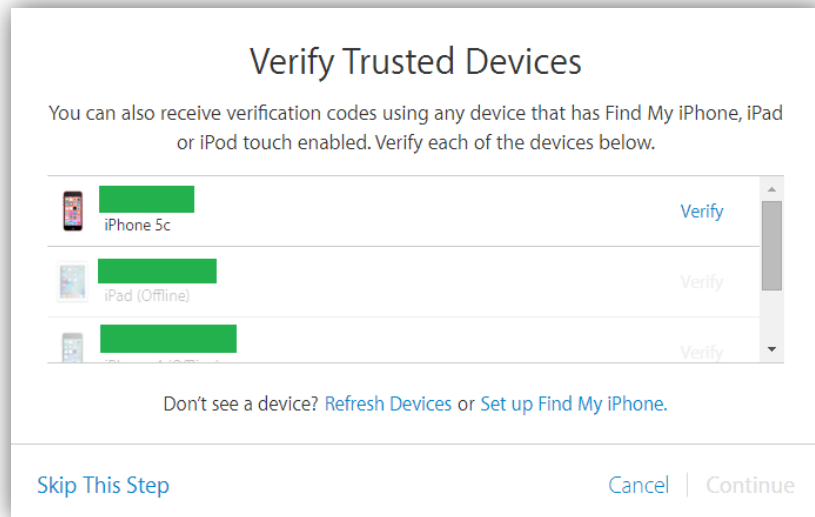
Verify Trusted Devices

You can also receive verification codes using any device that has Find My iPhone, iPad or iPod touch enabled. Verify each of the devices below.

iPhone 5c
Verify

iPad (Offline)
Verify

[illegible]
Verify

Don't see a device? Refresh Devices or Set up Find My iPhone.

Skip This Step

Cancel
Continue